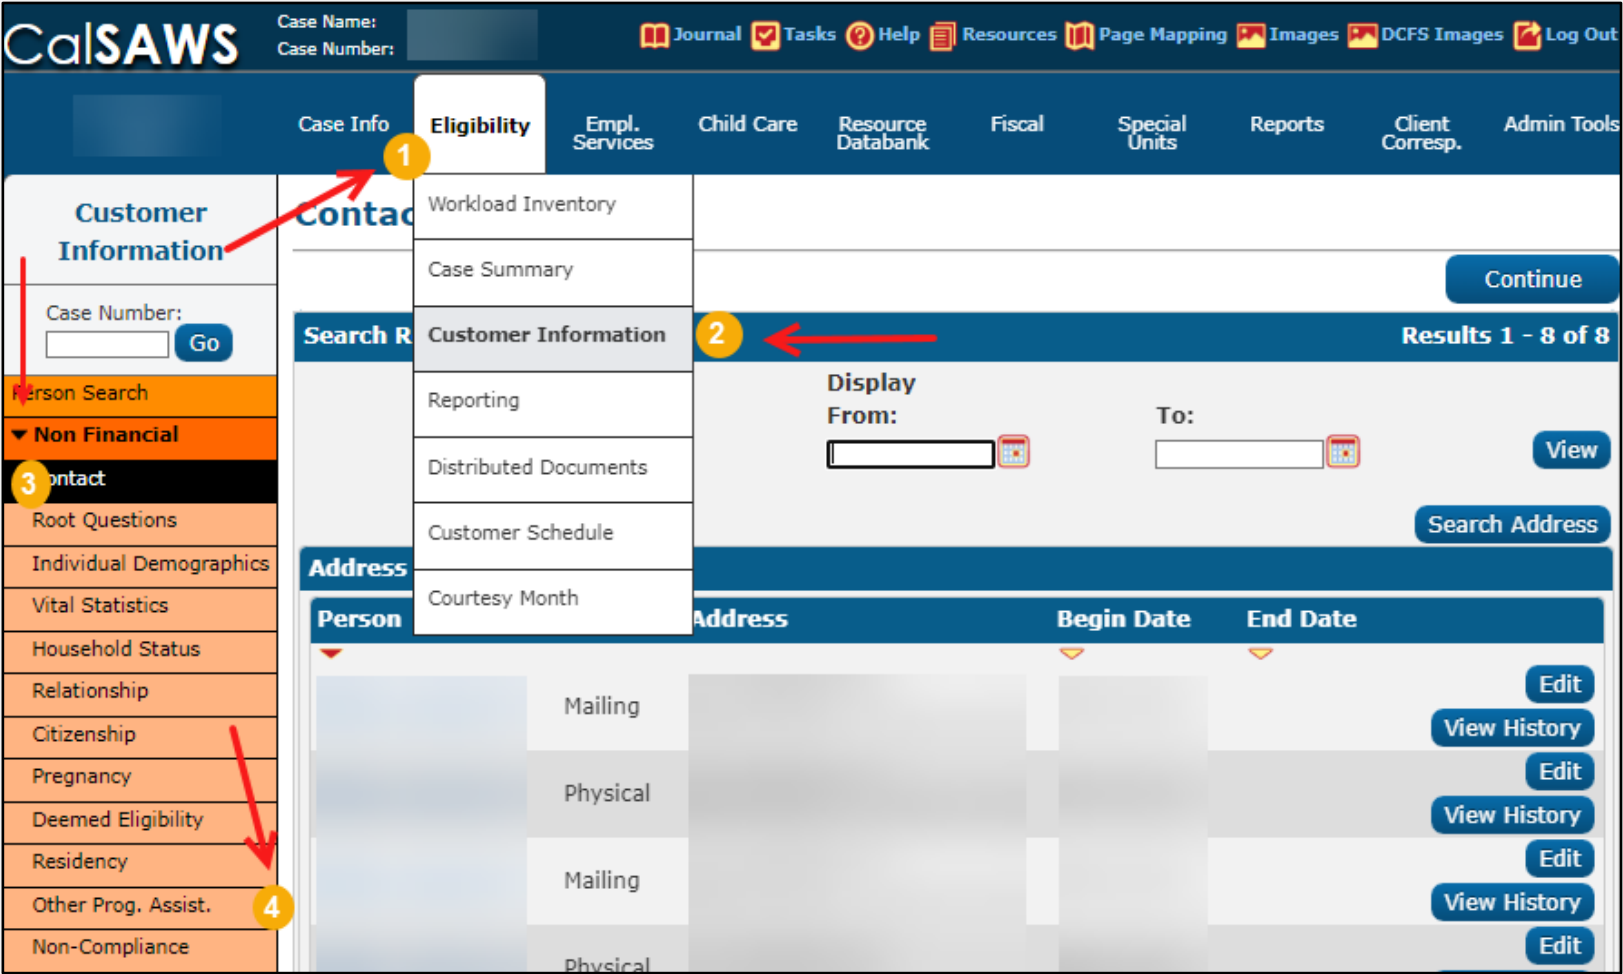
CalSAWS Case Name: Case Number: Journal Tasks Help Resources Page Mapping Images DCFS Images Log Out

Case Info Eligibility Empl. Services Child Care Resource Databank Fiscal Special Units Reports Client Corresp. Admin Tools

1

Customer Information

Case Number: Go

rson Search

Non Financial

3 ontact

Root Questions

Individual Demographics

Vital Statistics

Household Status

Relationship

Citizenship

Pregnancy

Deemed Eligibility

Residency

Other Prog. Assist. 4

Non-Compliance

Contac

Workload Inventory

Case Summary

Customer Information 2

Reporting

Distributed Documents

Customer Schedule

Courtesy Month

Continue

Search R Results 1 - 8 of 8

Display From: To: View

Search Address

Address

| Person | | Address | Begin Date | End Date | |
|---|---|---|---|---|---|
| | Mailing | | | | Edit View History |
| | Physical | | | | Edit View History |
| | Mailing | | | | Edit View History |
| | Physical | | | | Edit |